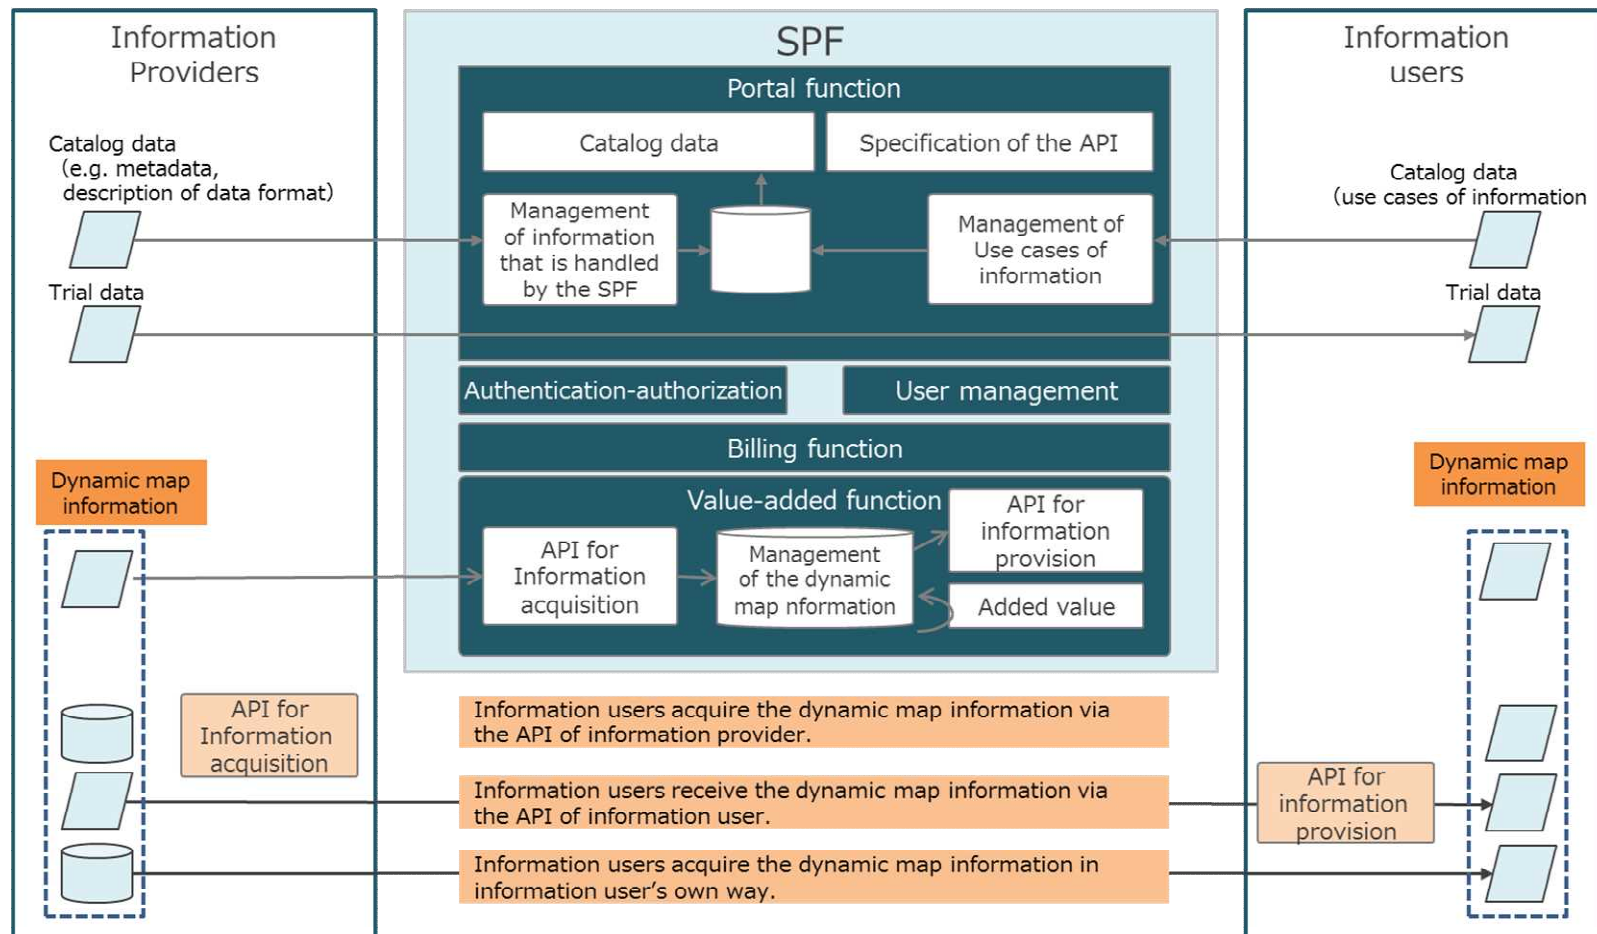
Information Providers

SPF

Information users

Portal function

Catalog data

Specification of the API

Catalog data (e.g. metadata, description of data format)

Management of information that is handled by the SPF

Management of Use cases of information

Catalog data (use cases of information

Trial data

Trial data

Authentication-authorization

User management

Billing function

Dynamic map information

Value-added function

API for information provision

Dynamic map information

API for Information acquisition

Management of the dynamic map nformation

Added value

API for Information acquisition

Information users acquire the dynamic map information via the API of information provider.

Information users receive the dynamic map information via the API of information user.

API for information provision

Information users acquire the dynamic map information in information user's own way.